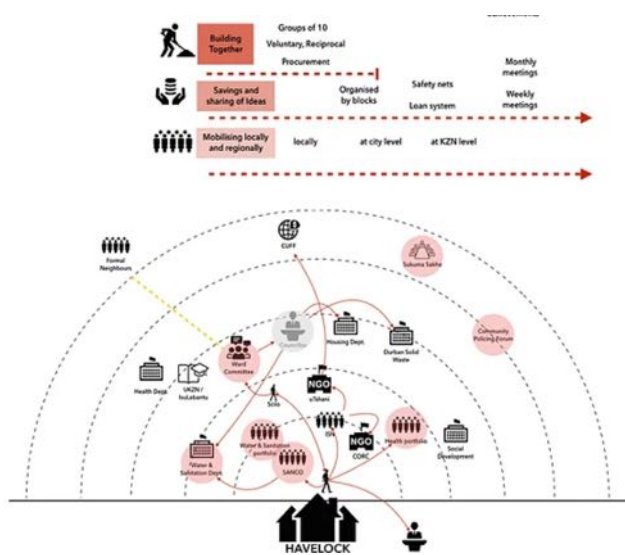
Building Together

Groups of 10

Voluntary, Reciprocal

Procurement

Savings and sharing of Ideas

Organised by blocks

Safety nets

Loan system

Monthly meetings

Weekly meetings

Mobilising locally and regionally

locally

at city level

at KZN level

Formal Neighbours

CUFF

Sukuma Sakhe

Community Policing Forum

Councillor

Housing Dept.

Durban Solid Waste

Ward Committee

Health Dept.

UKZN / IsuLabantu

NGO

eShani

Sttlo

ISN

Health portfolio

Social Development

Water & Sanitation portfolio

NGO

CORC

Water & Sanitation Dept.

SANCO

HAVELOCK